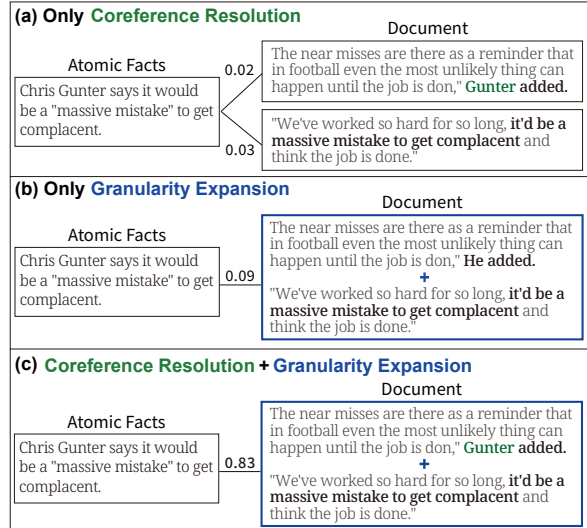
(a) Only Coreference Resolution

Atomic Facts

Chris Gunter says it would be a "massive mistake" to get complacent.

Document

0.02

The near misses are there as a reminder that in football even the most unlikely thing can happen until the job is don," Gunter added.

0.03

"We've worked so hard for so long, it'd be a massive mistake to get complacent and think the job is done."

(b) Only Granularity Expansion

Atomic Facts

Chris Gunter says it would be a "massive mistake" to get complacent.

Document

0.09

The near misses are there as a reminder that in football even the most unlikely thing can happen until the job is don," He added.

+

"We've worked so hard for so long, it'd be a massive mistake to get complacent and think the job is done."

(c) Coreference Resolution + Granularity Expansion

Atomic Facts

Chris Gunter says it would be a "massive mistake" to get complacent.

Document

0.83

The near misses are there as a reminder that in football even the most unlikely thing can happen until the job is don," Gunter added.

+

"We've worked so hard for so long, it'd be a massive mistake to get complacent and think the job is done."